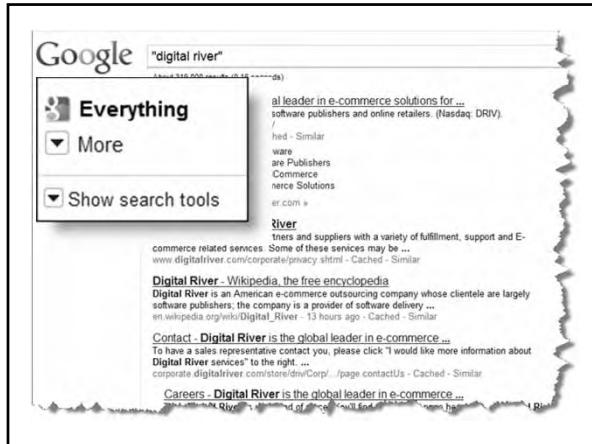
Google "digital river"

About 319,000 results (0.15 seconds)

Everything

More

Show search tools

al leader in e-commerce solutions for ...
software publishers and online retailers. (Nasdaq: DRIV).
/
hed - Similar

ware
are Publishers
Commerce
nerce Solutions

er.com »

River
tners and suppliers with a variety of fulfillment, support and E-commerce related services. Some of these services may be ...
www.digitalriver.com/corporate/privacy.shtml - Cached - Similar

Digital River - Wikipedia, the free encyclopedia
Digital River is an American e-commerce outsourcing company whose clientele are largely software publishers; the company is a provider of software delivery ...
en.wikipedia.org/wiki/Digital_River - 13 hours ago - Cached - Similar

Contact - Digital River is the global leader in e-commerce ...
To have a sales representative contact you, please click "I would like more information about Digital River services" to the right. ...
corporate.digitalriver.com/store/dri/Corp/.../page.contactUs - Cached - Similar

Careers - Digital River is the global leader in e-commerce ...
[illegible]